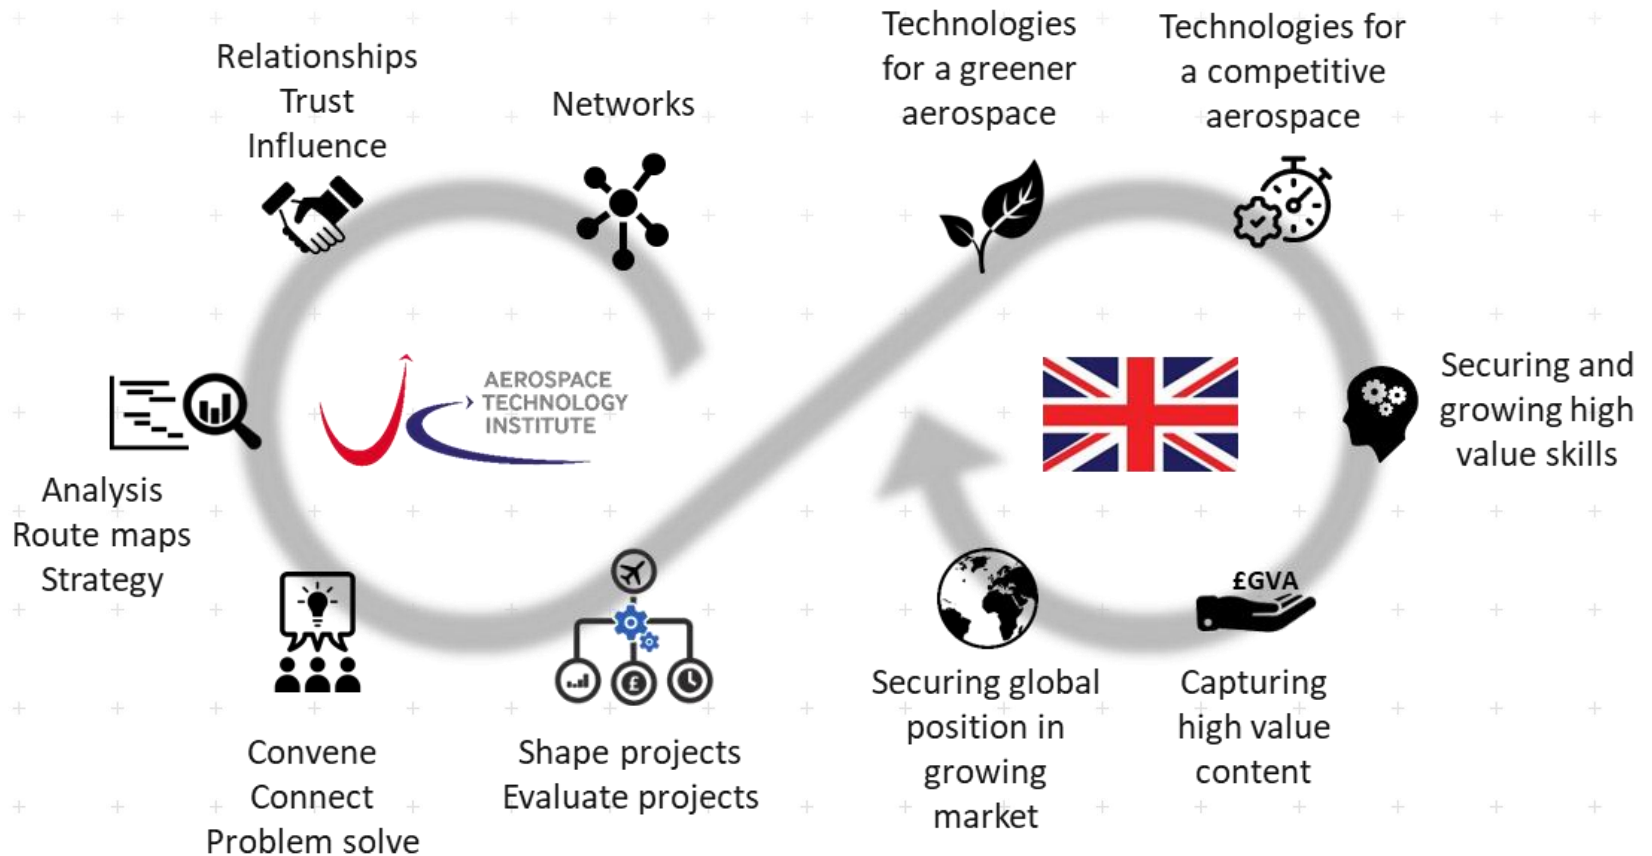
Relationships
Trust
Influence

Networks

Technologies for a greener aerospace

Technologies for a competitive aerospace

AEROSPACE TECHNOLOGY INSTITUTE

Securing and growing high value skills

Analysis
Route maps
Strategy

£GVA

Convene
Connect
Problem solve

Shape projects
Evaluate projects

Securing global position in growing market

Capturing high value content